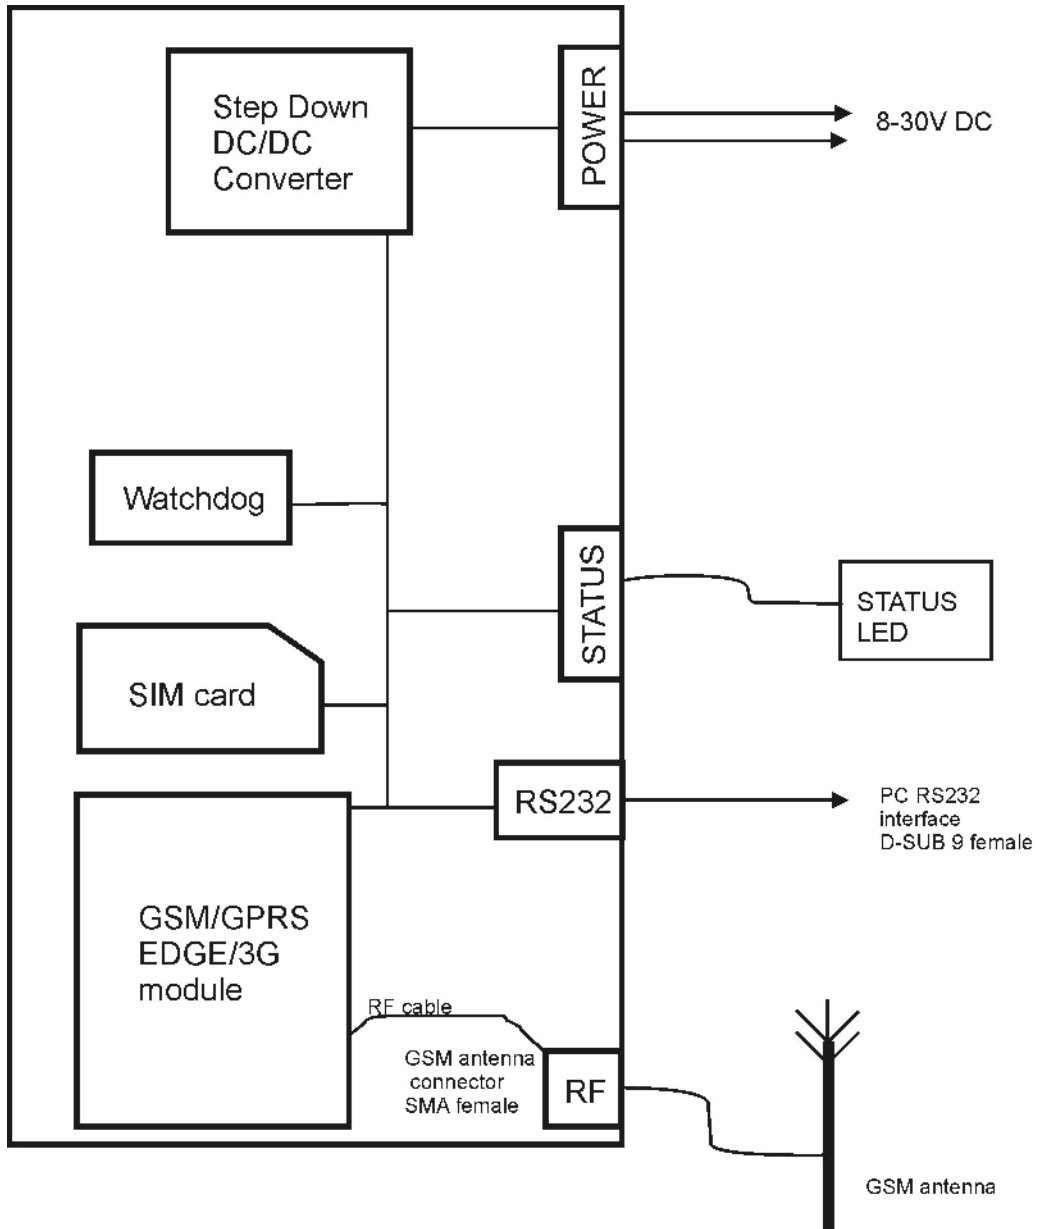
Step Down DC/DC Converter

POWER

8-30V DC

Watchdog

STATUS

STATUS LED

SIM card

RS232

PC RS232 interface D-SUB 9 female

GSM/GPRS EDGE/3G module

RF cable

GSM antenna connector SMA female

RF

GSM antenna